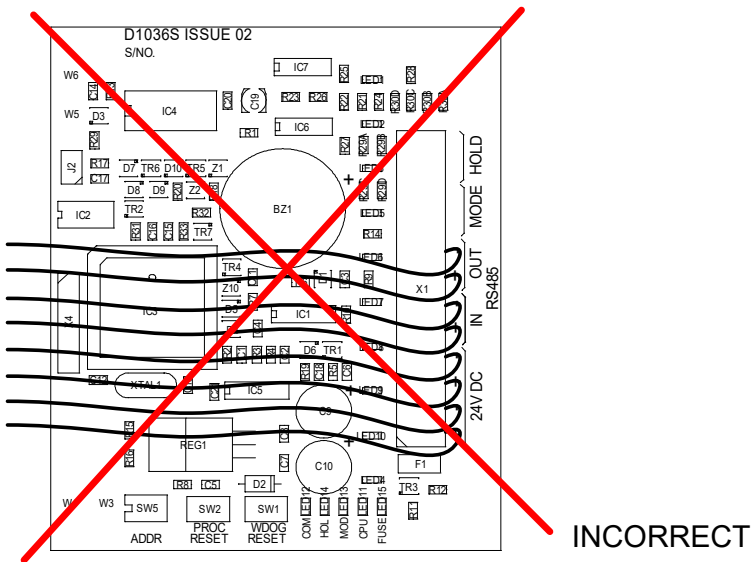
D1036S ISSUE 02
S/NO.

W6
C14
R1
W5
D3
IC4
C20
C19
R23
R26
R1
IC7
R25
LED1
R28
R27
R24
R30
R22
R29
IC6
LED2
R21
R20
J2
R17
C17
D7
TR6
D10
TR5
Z1
D8
D9
Z2
TR2
IC2
R32
R31
TR7
BZ1
LED5
R14
LED6
TR4
Z10
IC3
X1
LED7
IC1
D6
TR1
LED8
XTAL1
IC5
C9
LED9
REG1
C10
LED10
F1
LED4
R8
C5
D2
R3
R12
R11
W3
SW5
SW2
SW1
ADDR
PROC RESET
WDOG RESET
COM LED12
HOL LED14
MOD LED13
CPU LED11
FUSE LED15
HOLD
MODE
OUT
RS485
IN
24V DC
INCORRECT